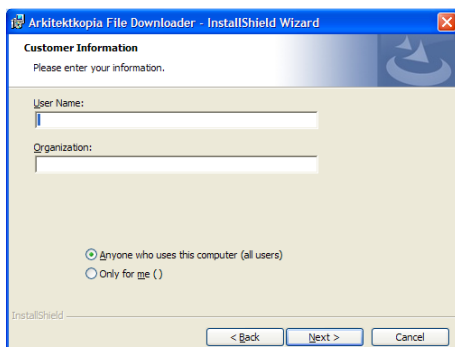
Arkitektkopia File Downloader - InstallShield Wizard

Customer Information

Please enter your information.

User Name:

Organization:

Anyone who uses this computer (all users)

Only for me ( )

InstallShield

< Back

Next >

Cancel